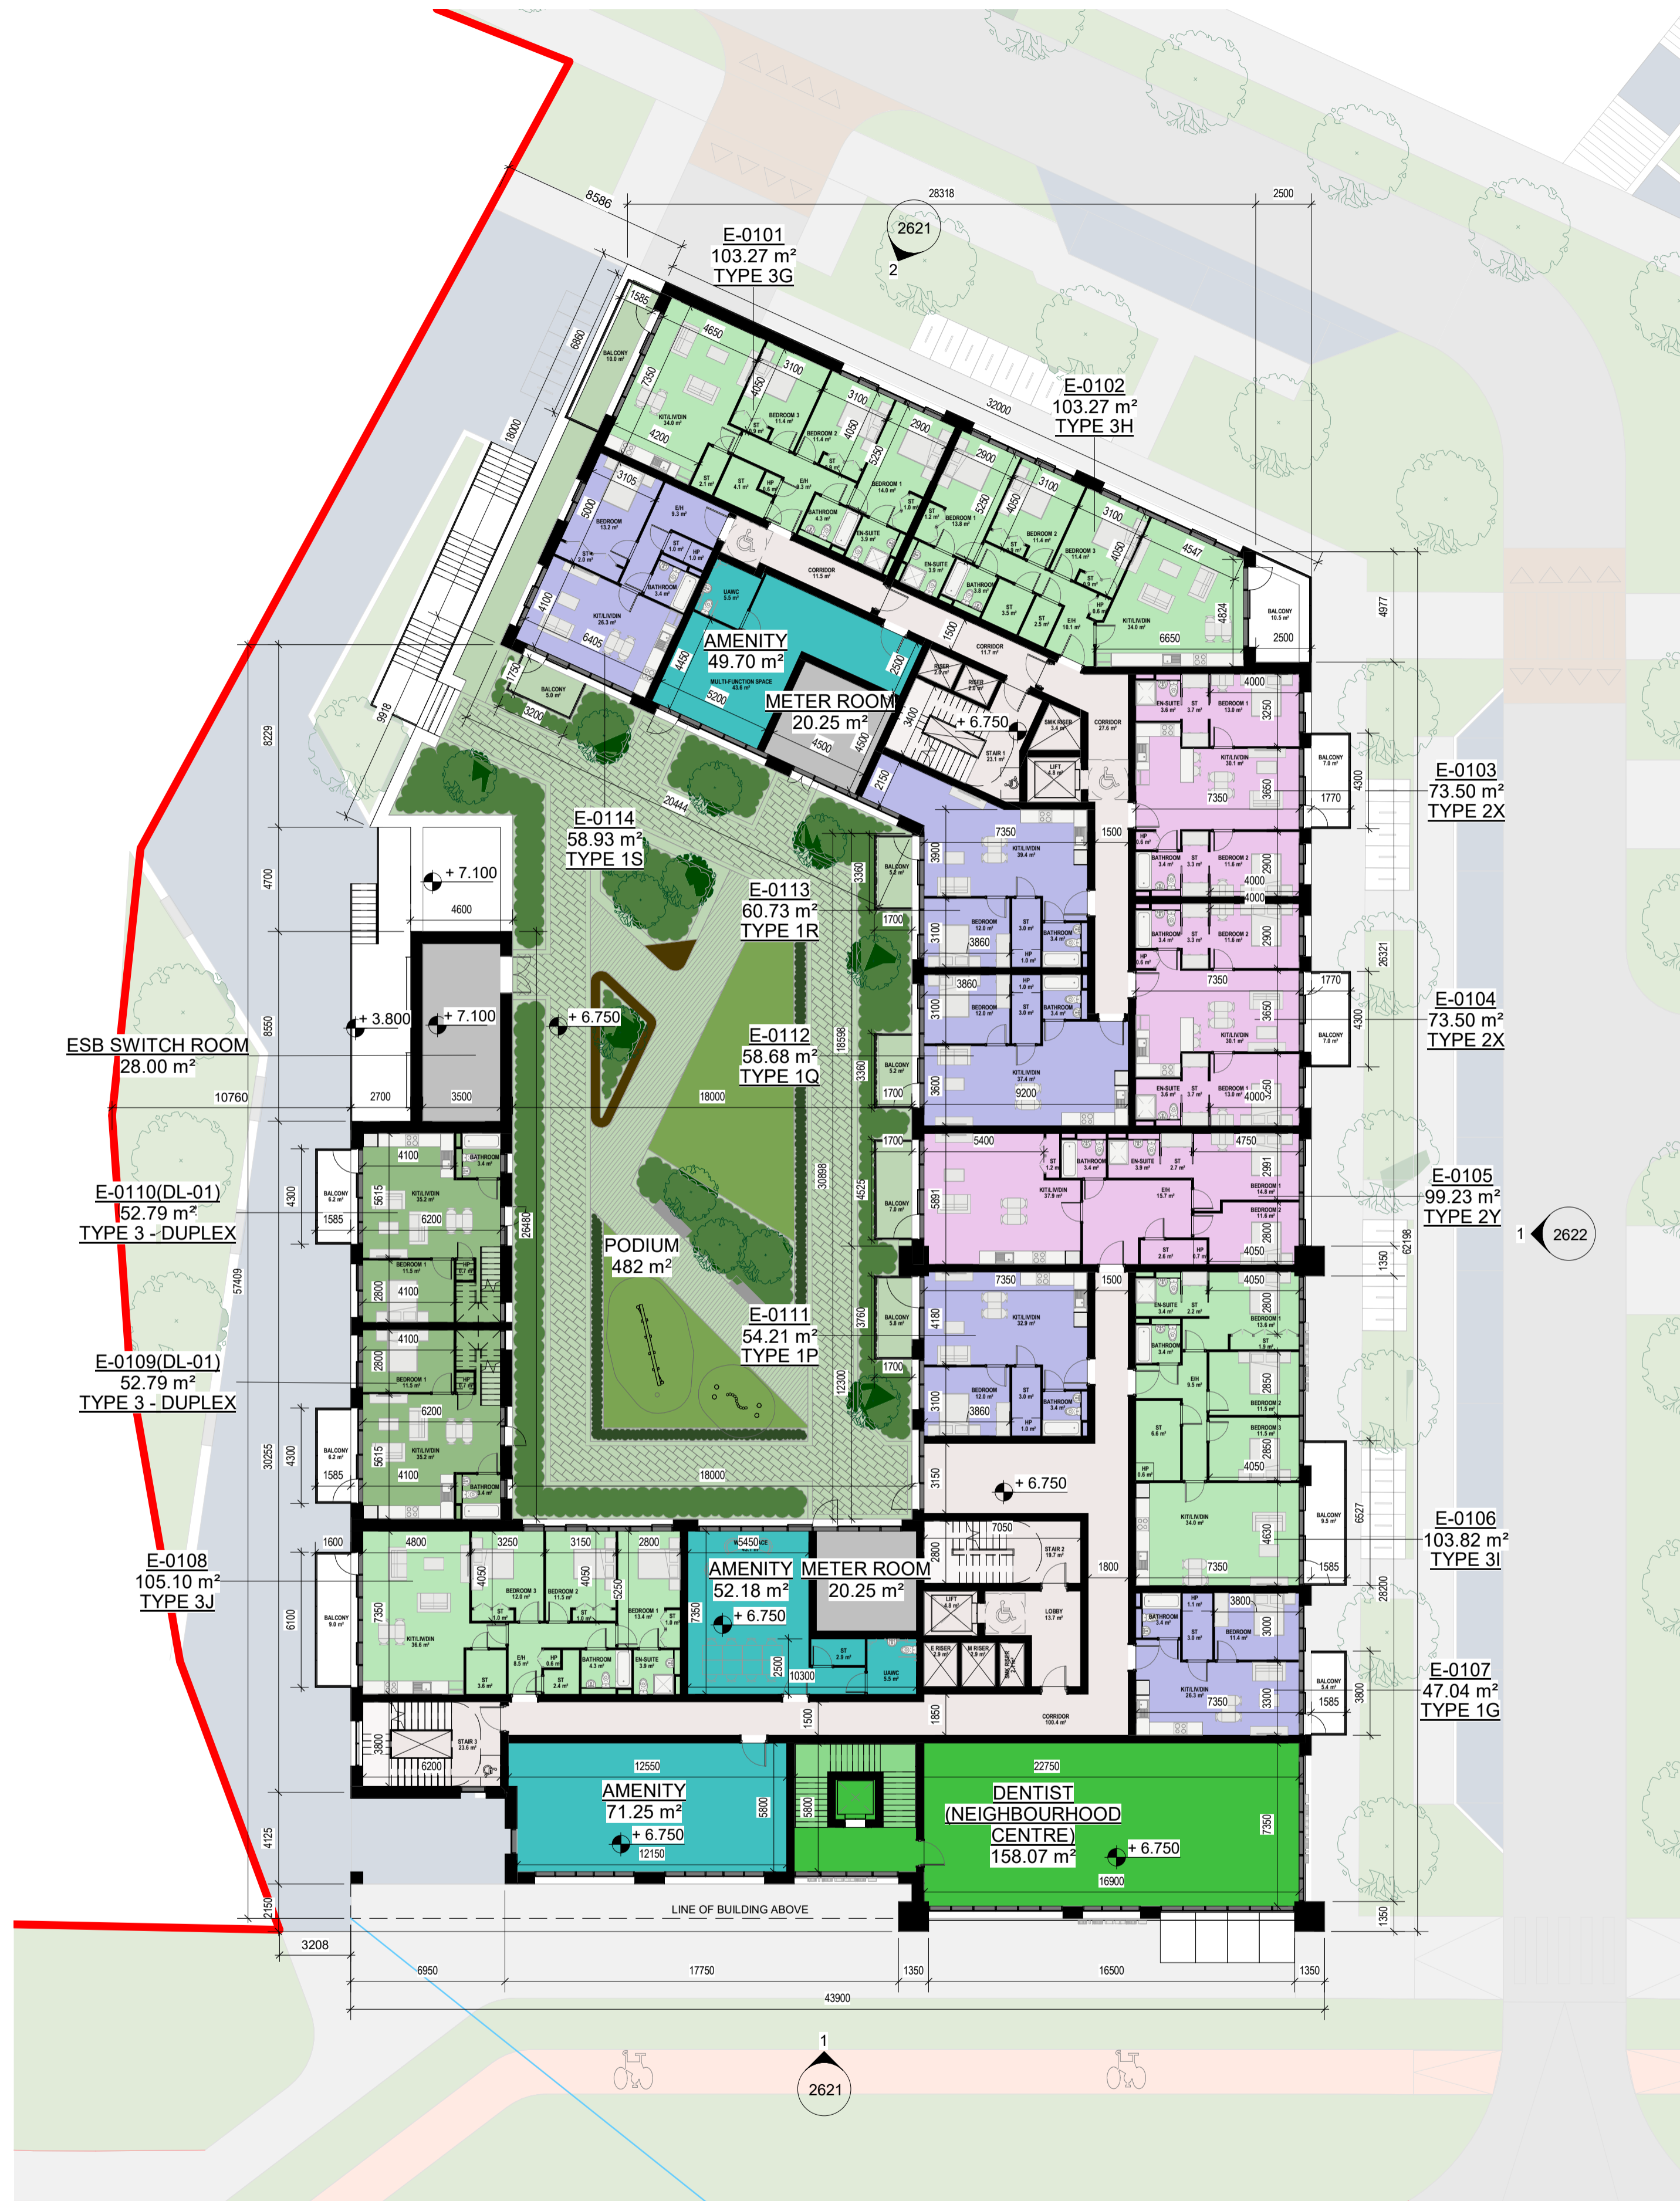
E-0101
103.27 m²
TYPE 3G

E-0102
103.27 m²
TYPE 3H

E-0103
73.50 m²
TYPE 2X

E-0104
73.50 m²
TYPE 2X

E-0105
99.23 m²
TYPE 2Y

E-0106
103.82 m²
TYPE 3I

E-0107
47.04 m²
TYPE 1G

E-0108
105.10 m²
TYPE 3J

E-0109(DL-01)
52.79 m²
TYPE 3 - DUPLEX

E-0110(DL-01)
52.79 m²
TYPE 3 - DUPLEX

ESB SWITCH ROOM
28.00 m²

E-0111
54.21 m²
TYPE 1P

E-0112
58.68 m²
TYPE 1Q

E-0113
60.73 m²
TYPE 1R

E-0114
58.93 m²
TYPE 1S

AMENITY
49.70 m²

METER ROOM
20.25 m²

PODIUM
482 m²

AMENITY
52.18 m²

METER ROOM
20.25 m²

AMENITY
71.25 m²

DENTIST
(NEIGHBOURHOOD
CENTRE)
158.07 m²

+ 7.100
+ 3.800
+ 7.100
+ 6.750
+ 6.750
+ 6.750
+ 6.750
+ 6.750
+ 6.750

2621
2
2621
1
2622
1

LINE OF BUILDING ABOVE

8586
28318
2500
32000
18000
9918
8229
4700
8550
10760
57409
30255
4125
2150
3208
6950
17750
1350
16500
1350
43900
4977
26321
62198
6527
28200
1350
1350
20444
18596
30898
26480
12300
18000
18000
4600
2700
3500
12550
12150
22750
16900
10300